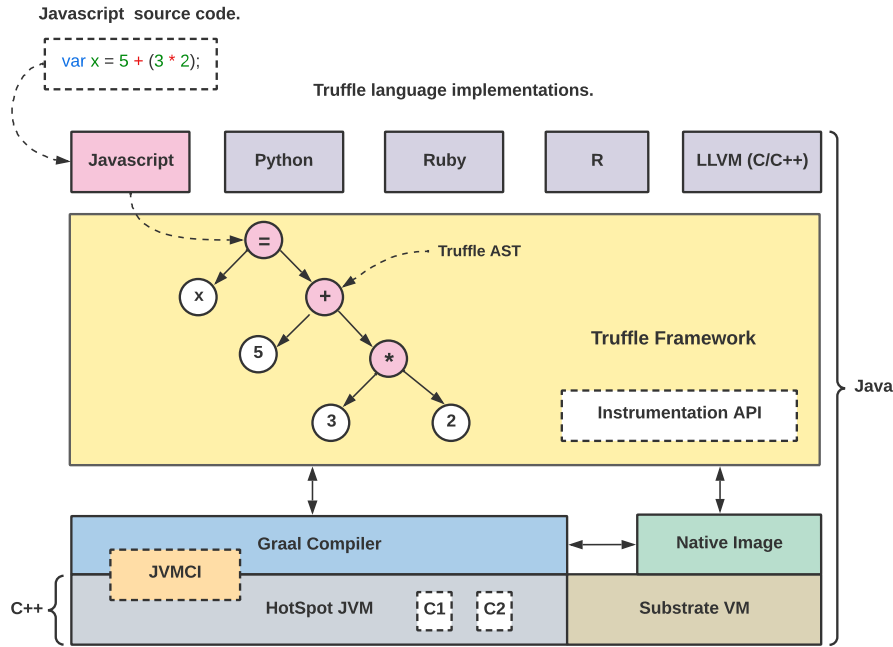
Javascript source code.

var x = 5 + (3 * 2);

Truffle language implementations.

Javascript

Python

Ruby

R

LLVM (C/C++)

=

Truffle AST

x

+

5

*

Truffle Framework

3

2

Instrumentation API

Java

Graal Compiler

Native Image

JVMCI

C++

HotSpot JVM

C1

C2

Substrate VM